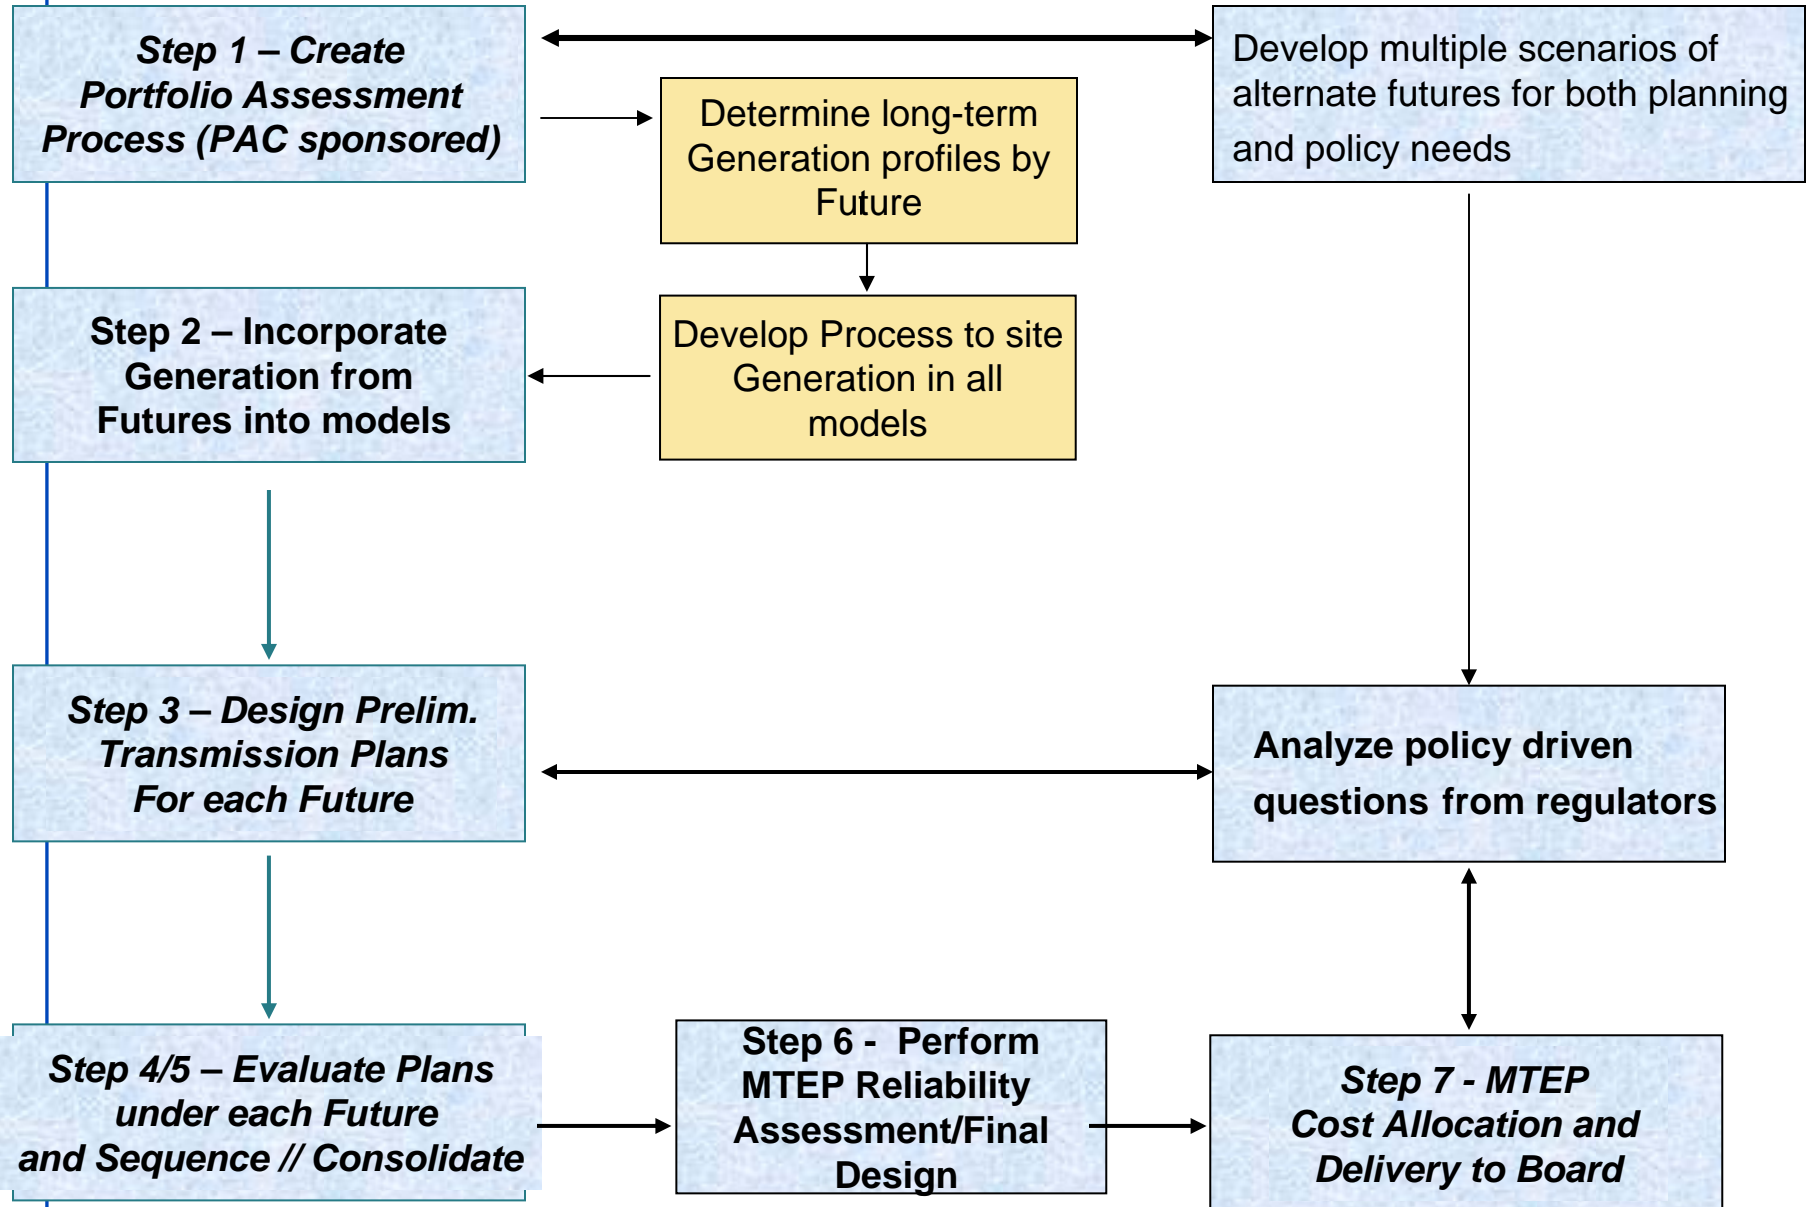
Step 1 – Create Portfolio Assessment Process (PAC sponsored)

Develop multiple scenarios of alternate futures for both planning and policy needs

Determine long-term Generation profiles by Future

Develop Process to site Generation in all models

Step 2 – Incorporate Generation from Futures into models

Step 3 – Design Prelim. Transmission Plans For each Future

Analyze policy driven questions from regulators

Step 4/5 – Evaluate Plans under each Future and Sequence // Consolidate

Step 6 - Perform MTEP Reliability Assessment/Final Design

Step 7 - MTEP Cost Allocation and Delivery to Board